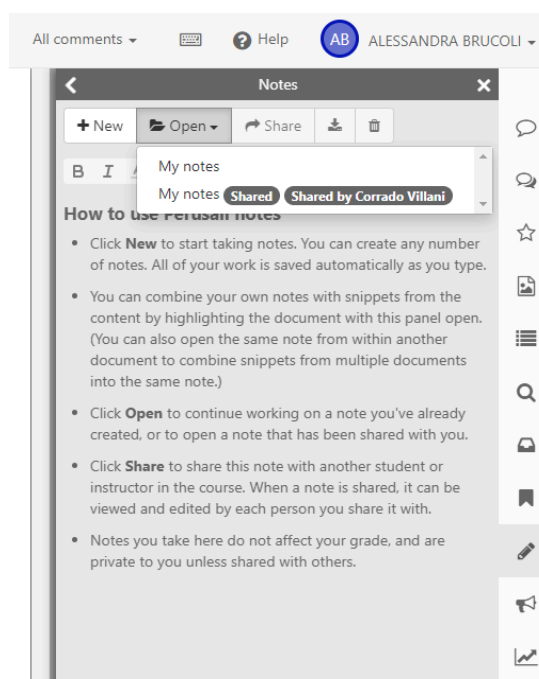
All comments ▾ Help AB ALESSANDRA BRUCOLI ▾

Notes

+ New Open ▾ Share

B I

My notes

My notes Shared Shared by Corrado Villani

How to use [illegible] notes

- Click **New** to start taking notes. You can create any number of notes. All of your work is saved automatically as you type.
- You can combine your own notes with snippets from the content by highlighting the document with this panel open. (You can also open the same note from within another document to combine snippets from multiple documents into the same note.)
- Click **Open** to continue working on a note you've already created, or to open a note that has been shared with you.
- Click **Share** to share this note with another student or instructor in the course. When a note is shared, it can be viewed and edited by each person you share it with.
- Notes you take here do not affect your grade, and are private to you unless shared with others.